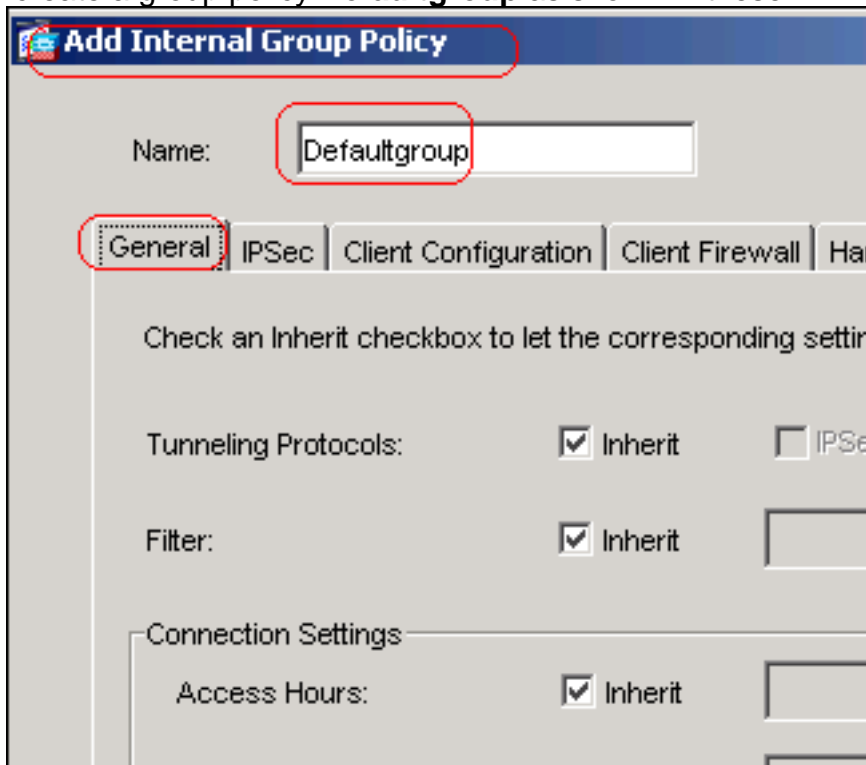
Add Internal Group Policy

Name: Defaultgroup

General | IPSec | Client Configuration | Client Firewall | Ha

Check an Inherit checkbox to let the corresponding settin

Tunneling Protocols: Inherit IPSe

Filter: Inherit

Connection Settings

Access Hours: Inherit